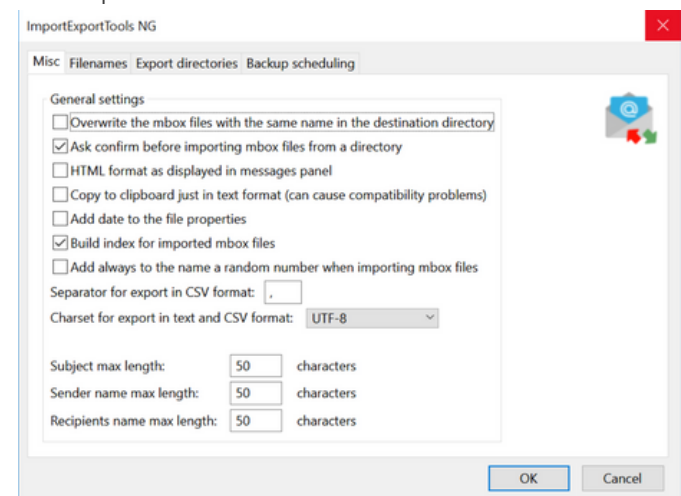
ImportExportTools NG

Misc | Filenames | Export directories | Backup scheduling

General settings

☐ Overwrite the mbox files with the same name in the destination directory
☑ Ask confirm before importing mbox files from a directory
☐ HTML format as displayed in messages panel
☐ Copy to clipboard just in text format (can cause compatibility problems)
☐ Add date to the file properties
☑ Build index for imported mbox files
☐ Add always to the name a random number when importing mbox files

Separator for export in CSV format: ,
Charset for export in text and CSV format: UTF-8

Subject max length: 50 characters
Sender name max length: 50 characters
Recipients name max length: 50 characters

OK | Cancel